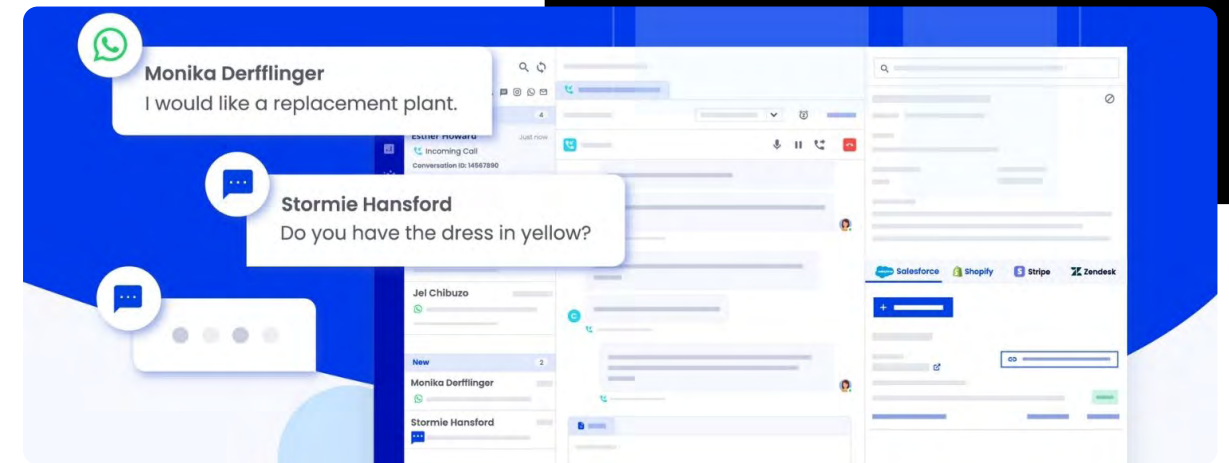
Monika Derfflinger
I would like a replacement plant.

Stormie Hansford
Do you have the dress in yellow?

4

Esther Howard
Just now
Incoming Call
Conversation ID: 14567890

Jel Chibuzo

New
2
Monika Derfflinger

Stormie Hansford

Salesforce
Shopify
Stripe
Zendesk

+